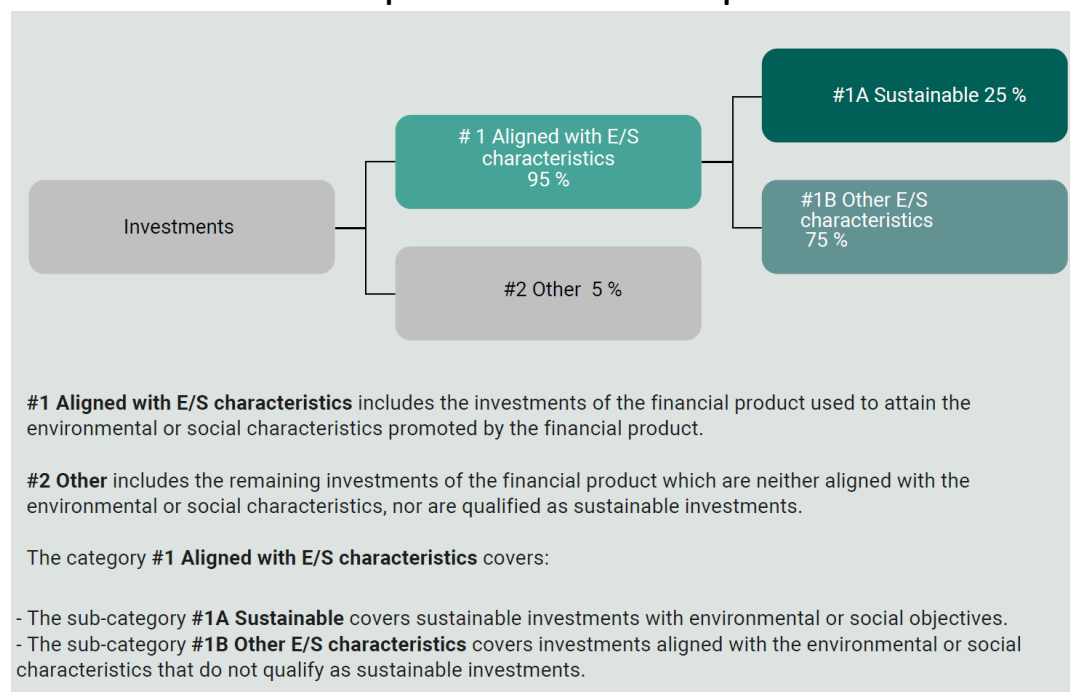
Investments

# 1 Aligned with E/S characteristics 95 %

#2 Other 5 %

#1A Sustainable 25 %

#1B Other E/S characteristics 75 %

**#1 Aligned with E/S characteristics** includes the investments of the financial product used to attain the environmental or social characteristics promoted by the financial product.

**#2 Other** includes the remaining investments of the financial product which are neither aligned with the environmental or social characteristics, nor are qualified as sustainable investments.

The category **#1 Aligned with E/S characteristics** covers:

- The sub-category **#1A Sustainable** covers sustainable investments with environmental or social objectives.
- The sub-category **#1B Other E/S characteristics** covers investments aligned with the environmental or social characteristics that do not qualify as sustainable investments.